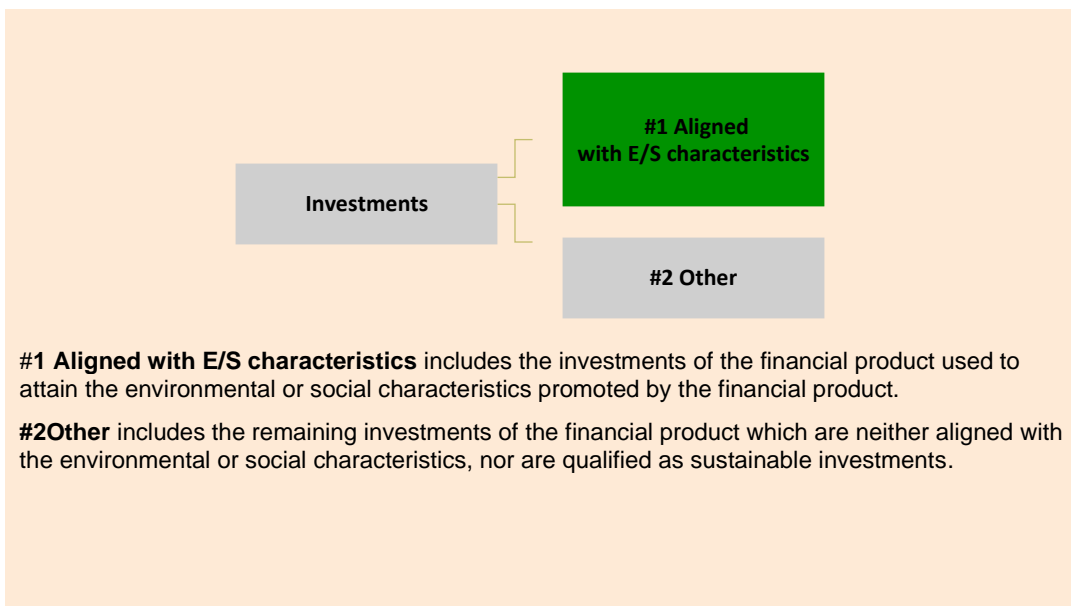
Investments

#1 Aligned with E/S characteristics

#2 Other

#1 Aligned with E/S characteristics includes the investments of the financial product used to attain the environmental or social characteristics promoted by the financial product.

#2Other includes the remaining investments of the financial product which are neither aligned with the environmental or social characteristics, nor are qualified as sustainable investments.